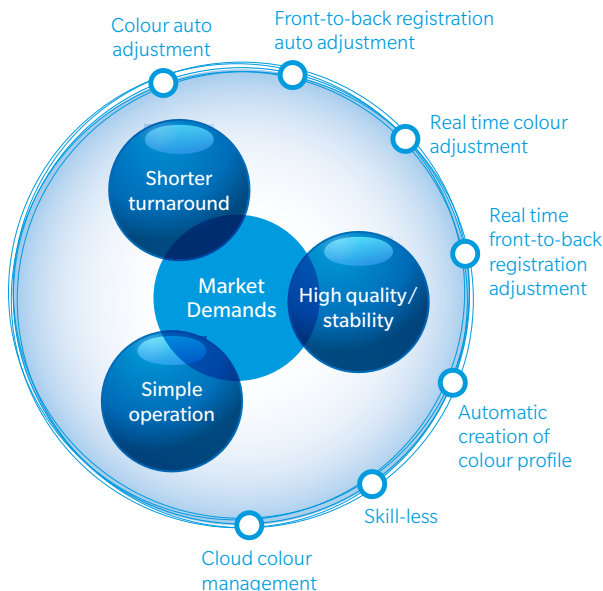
Colour auto adjustment

Front-to-back registration auto adjustment

Real time colour adjustment

Real time front-to-back registration adjustment

Automatic creation of colour profile

Skill-less

Cloud colour management

Shorter turnaround

Market Demands

High quality/ stability

Simple operation